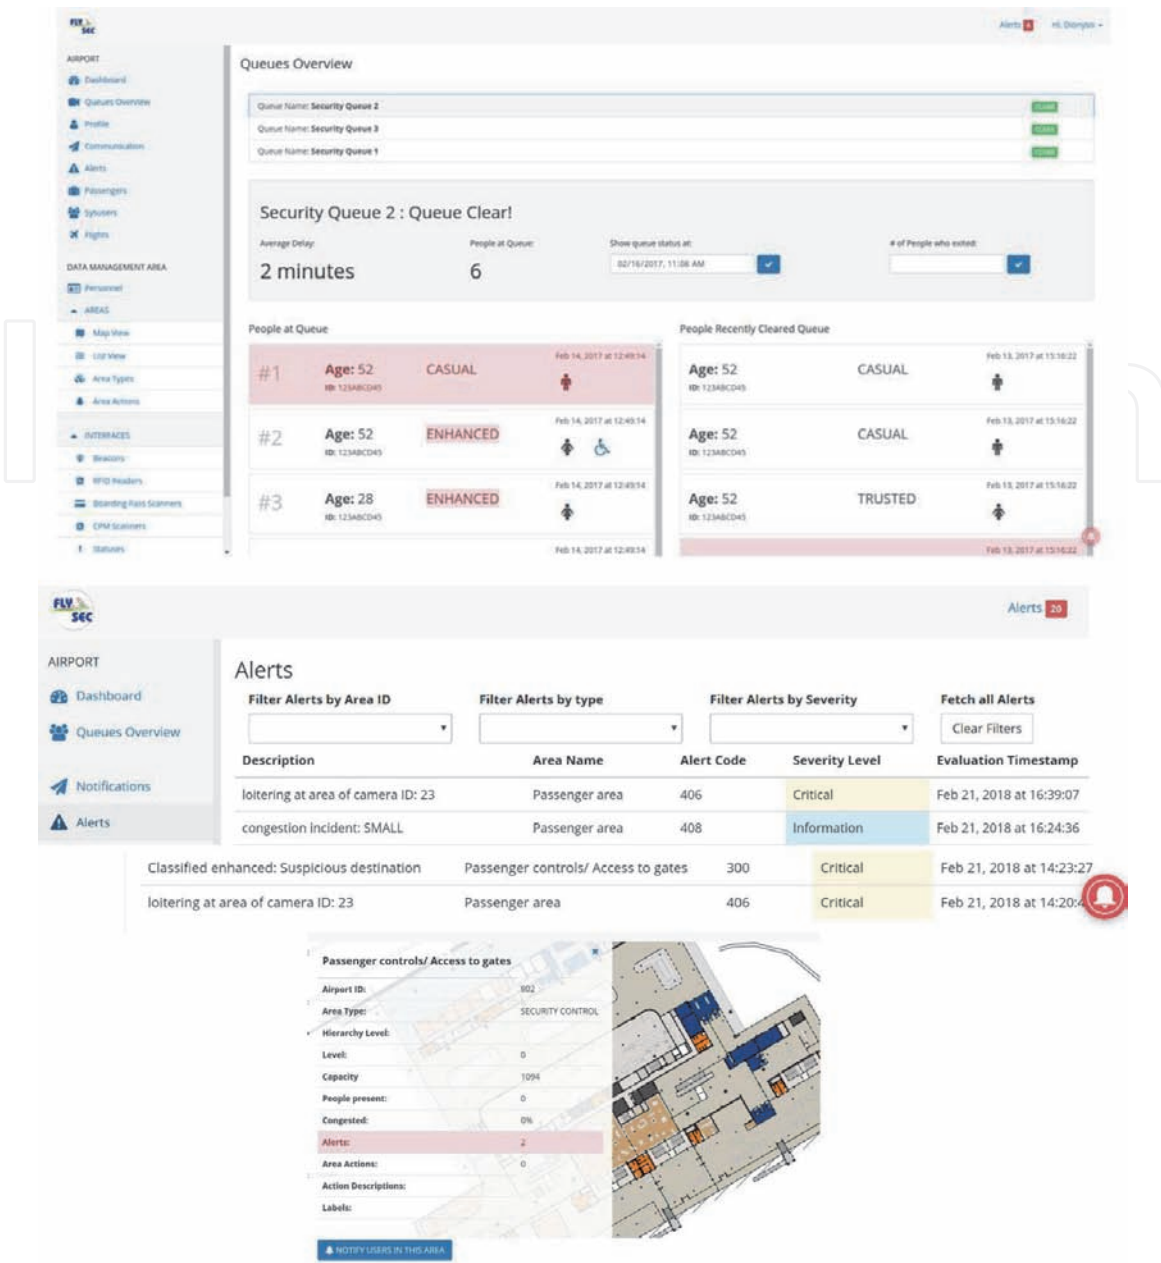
FLY SEC

Alerts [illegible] Hi, Dionysis

AIRPORT
Dashboard
Queues Overview
Profile
Communication
Alerts
Passengers
Sysusers
Flights

DATA MANAGEMENT AREA
Personnel
AREAS
Map View
List View
Area Types
Area Actions
INTERFACES
Beacons
RFID Readers
Boarding Pass Scanners
CPM Scanners
Statuses

Queues Overview

Queue Name: Security Queue 2 CLEAR
Queue Name: Security Queue 3 CLEAR
Queue Name: Security Queue 1 CLEAR

Security Queue 2 : Queue Clear!
Average Delay: 2 minutes
People at Queue: 6
Show queue status at: 02/16/2017, 11:06 AM
# of People who exited:

People at Queue

#1 Age: 52 ID: 123ABCD45 CASUAL Feb 14, 2017 at 12:49:14
#2 Age: 52 ID: 123ABCD45 ENHANCED Feb 14, 2017 at 12:49:14
#3 Age: 28 ID: 123ABCD45 ENHANCED Feb 14, 2017 at 12:49:14
Feb 14, 2017 at 12:49:14

People Recently Cleared Queue

Age: 52 ID: 123ABCD45 CASUAL Feb 13, 2017 at 15:16:22
Age: 52 ID: 123ABCD45 CASUAL Feb 13, 2017 at 15:16:22
Age: 52 ID: 123ABCD45 TRUSTED Feb 13, 2017 at 15:16:22
Feb 13, 2017 at 15:16:22

FLY SEC

Alerts 20

AIRPORT
Dashboard
Queues Overview
Notifications
Alerts

Alerts

Filter Alerts by Area ID
Filter Alerts by type
Filter Alerts by Severity
Fetch all Alerts
Clear Filters

| Description | Area Name | Alert Code | Severity Level | Evaluation Timestamp |
|---|---|---|---|---|
| loitering at area of camera ID: 23 | Passenger area | 406 | Critical | Feb 21, 2018 at 16:39:07 |
| congestion incident: SMALL | Passenger area | 408 | Information | Feb 21, 2018 at 16:24:36 |
| Classified enhanced: Suspicious destination | Passenger controls/ Access to gates | 300 | Critical | Feb 21, 2018 at 14:23:27 |
| loitering at area of camera ID: 23 | Passenger area | 406 | Critical | Feb 21, 2018 at 14:20:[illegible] |

Passenger controls/ Access to gates

| | |
|---|---|
| Airport ID: | 802 |
| Area Type: | SECURITY CONTROL |
| Hierarchy Level: | |
| Level: | 0 |
| Capacity | 1094 |
| People present: | 0 |
| Congested: | 0% |
| Alerts: | 2 |
| Area Actions: | 0 |
| Action Descriptions: | |
| Labels: | |

NOTIFY USERS IN THIS AREA